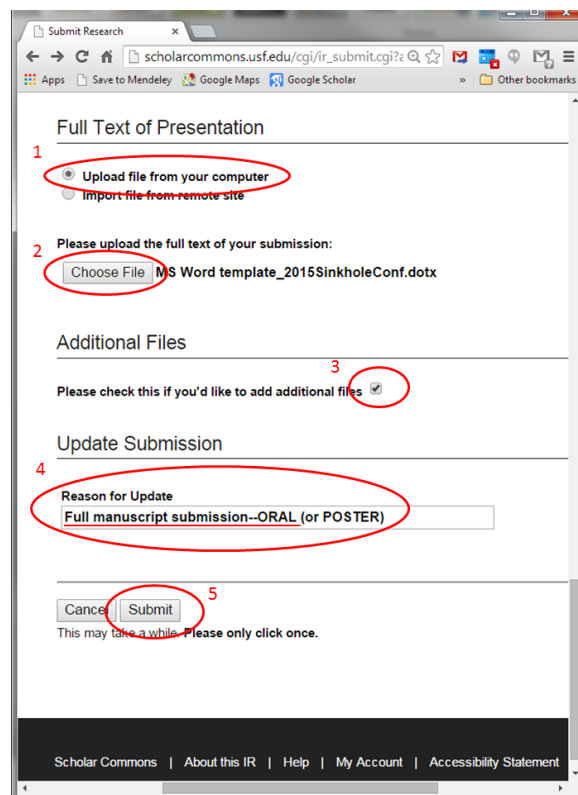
Submit Research ×

scholarcommons.usf.edu/cgi/ir_submit.cgi?a

Apps Save to Mendeley Google Maps Google Scholar » Other bookmarks

Full Text of Presentation

1

Upload file from your computer

Import file from remote site

2

Please upload the full text of your submission:

Choose File MS Word template_2015SinkholeConf.dotx

Additional Files

3

Please check this if you'd like to add additional files

Update Submission

4

Reason for Update

Full manuscript submission--ORAL (or POSTER)

5

Cancel Submit

This may take a while. Please only click once.

Scholar Commons | About this IR | Help | My Account | Accessibility Statement